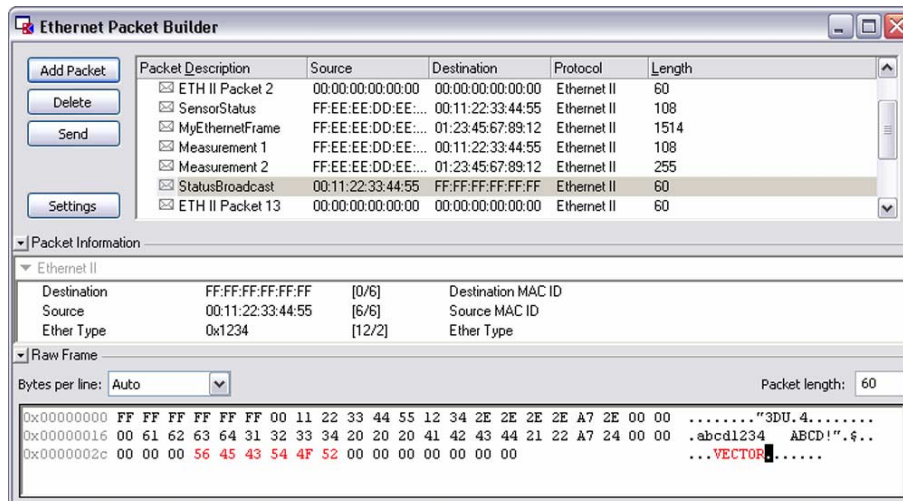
Ethernet Packet Builder

Add Packet
Delete
Send
Settings

| Packet Description | Source | Destination | Protocol | Length |
|---|---|---|---|---|
| ETH II Packet 2 | 00:00:00:00:00:00 | 00:00:00:00:00:00 | Ethernet II | 60 |
| SensorStatus | FF:EE:EE:DD:EE:... | 00:11:22:33:44:55 | Ethernet II | 108 |
| MyEthernetFrame | FF:EE:EE:DD:EE:... | 01:23:45:67:89:12 | Ethernet II | 1514 |
| Measurement 1 | FF:EE:EE:DD:EE:... | 00:11:22:33:44:55 | Ethernet II | 108 |
| Measurement 2 | FF:EE:EE:DD:EE:... | 01:23:45:67:89:12 | Ethernet II | 255 |
| StatusBroadcast | 00:11:22:33:44:55 | FF:FF:FF:FF:FF:FF | Ethernet II | 60 |
| ETH II Packet 13 | 00:00:00:00:00:00 | 00:00:00:00:00:00 | Ethernet II | 60 |

Packet Information
Ethernet II

| Destination | FF:FF:FF:FF:FF:FF | [0/6] | Destination MAC ID |
|---|---|---|---|
| Source | 00:11:22:33:44:55 | [6/6] | Source MAC ID |
| Ether Type | 0x1234 | [12/2] | Ether Type |

Raw Frame
Bytes per line: Auto
Packet length: 60

0x00000000 FF FF FF FF FF FF 00 11 22 33 44 55 12 34 2E 2E 2E 2E A7 2E 00 00 ........"3DU.4........
0x00000016 00 61 62 63 64 31 32 33 34 20 20 20 41 42 43 44 21 22 A7 24 00 00 .abcd1234 ABCD!".$..
0x0000002c 00 00 00 56 45 43 54 4F 52 00 00 00 00 00 00 00 ...VECTOR.......